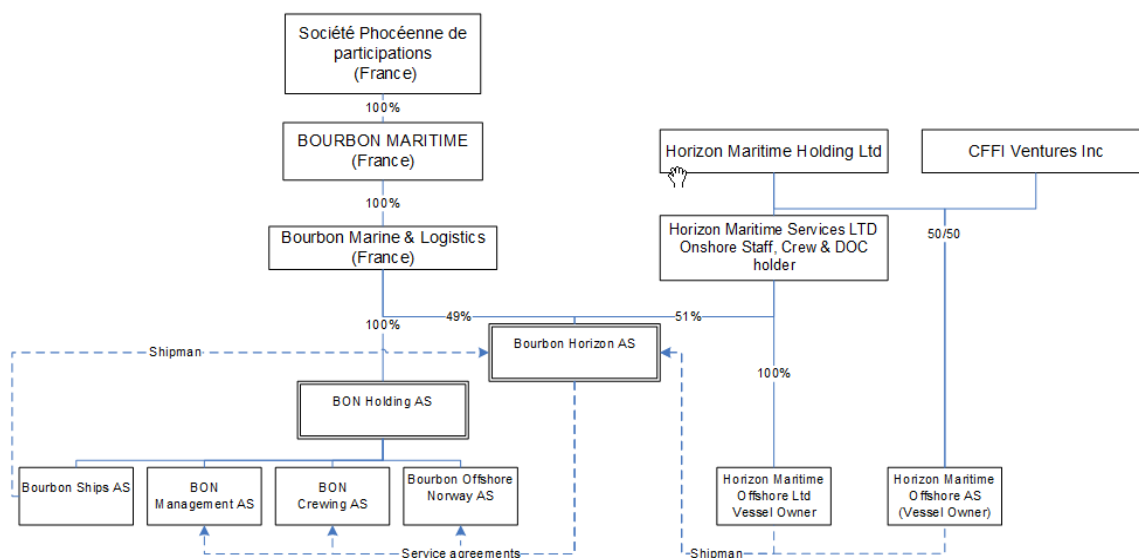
Société Phocéenne de participations (France)

100%

BOURBON MARITIME (France)

100%

Bourbon Marine & Logistics (France)

Horizon Maritime Holding Ltd

CFFI Ventures Inc

Horizon Maritime Services LTD Onshore Staff, Crew & DOC holder

50/50

100%

49%

51%

Bourbon Horizon AS

Shipman

100%

BON Holding AS

Bourbon Ships AS

BON Management AS

BON Crewing AS

Bourbon Offshore Norway AS

Horizon Maritime Offshore Ltd Vessel Owner

Horizon Maritime Offshore AS (Vessel Owner)

Service agreements

Shipman